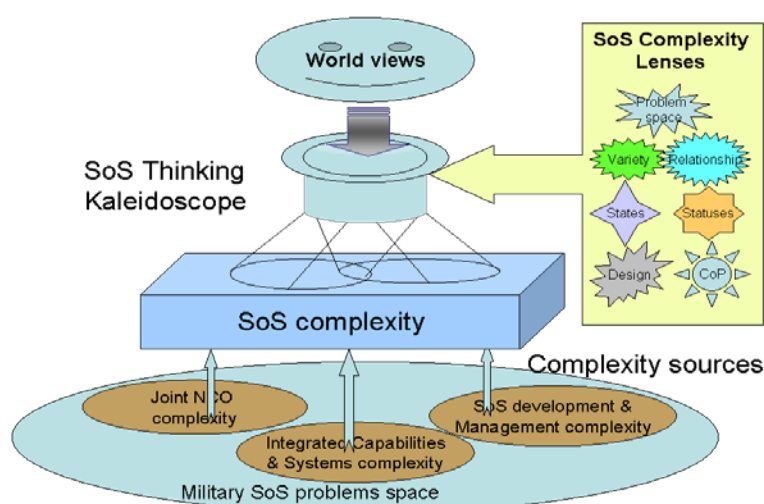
World views

SoS Complexity Lenses

Problem space

Variety

Relationship

States

Statuses

Design

CoP

SoS Thinking Kaleidoscope

SoS complexity

Complexity sources

Joint NCO complexity

Integrated Capabilities & Systems complexity

SoS development & Management complexity

Military SoS problems space